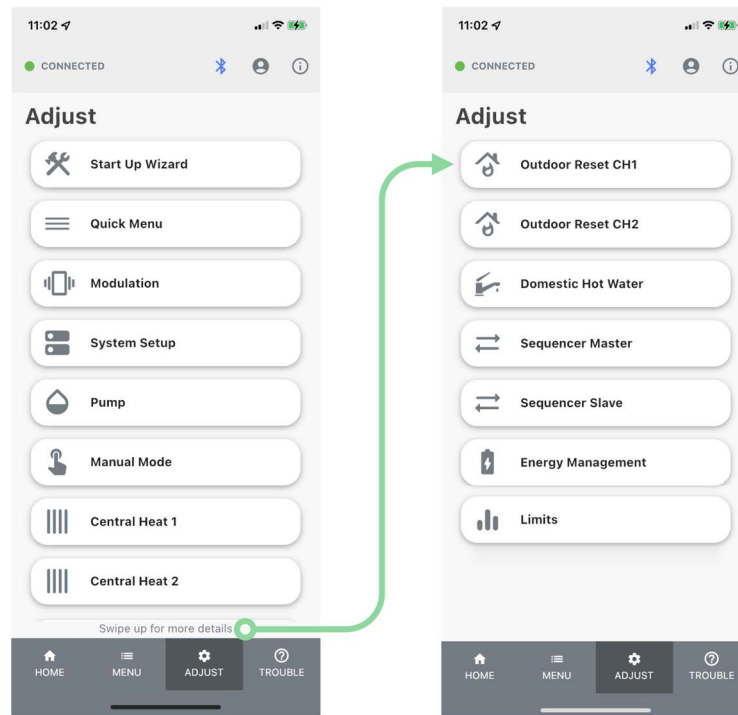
11:02

CONNECTED

Adjust

Start Up Wizard

Quick Menu

Modulation

System Setup

Pump

Manual Mode

Central Heat 1

Central Heat 2

Swipe up for more details

HOME MENU ADJUST TROUBLE

11:02

CONNECTED

Adjust

Outdoor Reset CH1

Outdoor Reset CH2

Domestic Hot Water

Sequencer Master

Sequencer Slave

Energy Management

Limits

HOME MENU ADJUST TROUBLE